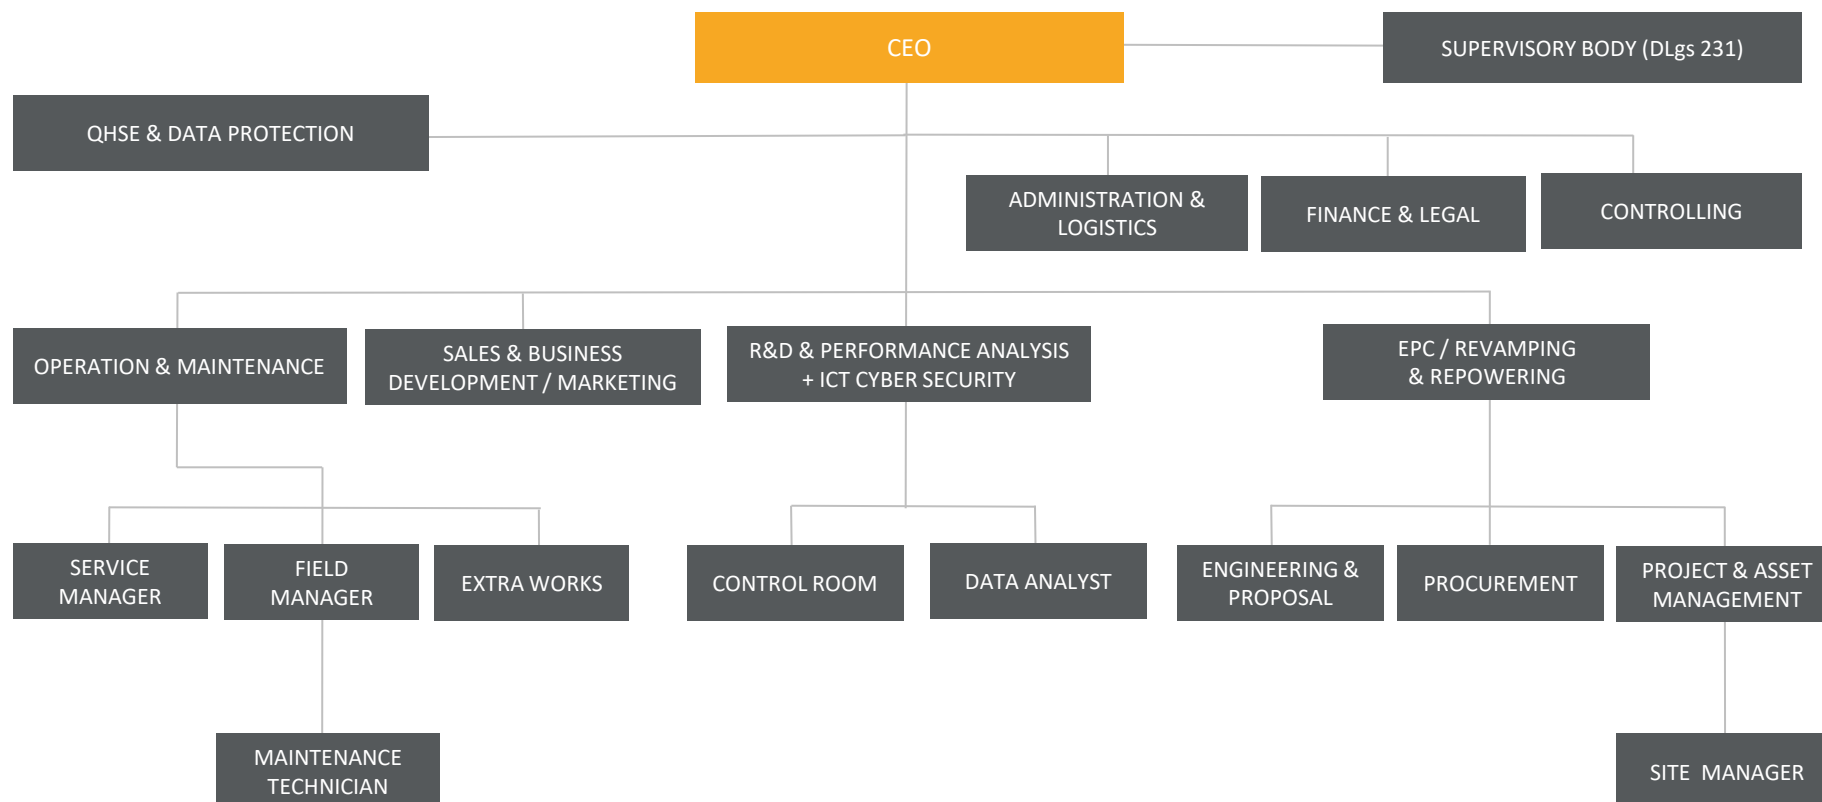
CEO

SUPERVISORY BODY (DLgs 231)

QHSE & DATA PROTECTION

ADMINISTRATION & LOGISTICS

FINANCE & LEGAL

CONTROLLING

OPERATION & MAINTENANCE

SALES & BUSINESS DEVELOPMENT / MARKETING

R&D & PERFORMANCE ANALYSIS + ICT CYBER SECURITY

EPC / REVAMPING & REPOWERING

SERVICE MANAGER

FIELD MANAGER

EXTRA WORKS

CONTROL ROOM

DATA ANALYST

ENGINEERING & PROPOSAL

PROCUREMENT

PROJECT & ASSET MANAGEMENT

MAINTENANCE TECHNICIAN

SITE MANAGER